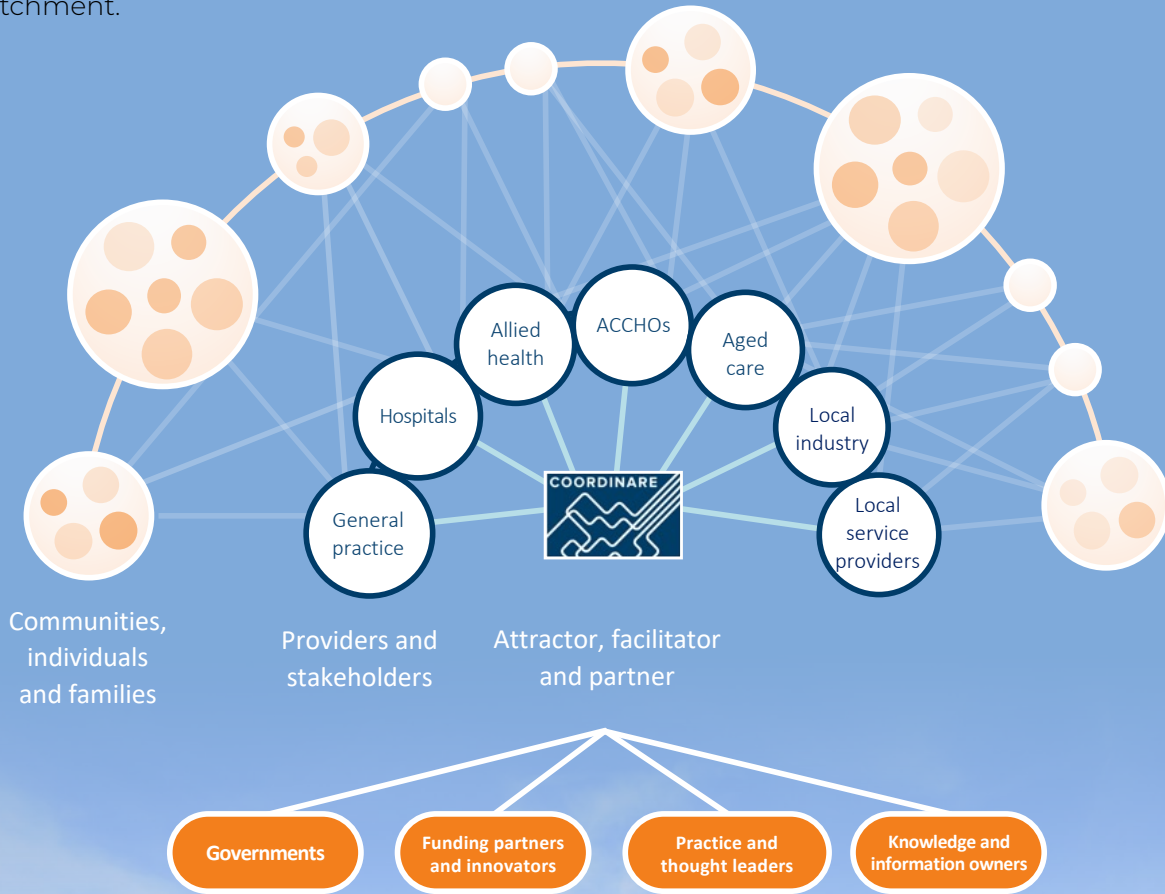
tchment.

Allied health

ACCHOs

Aged care

Hospitals

Local industry

COORDINARE

General practice

Local service providers

Communities, individuals and families

Providers and stakeholders

Attractor, facilitator and partner

Governments

Funding partners and innovators

Practice and thought leaders

Knowledge and information owners